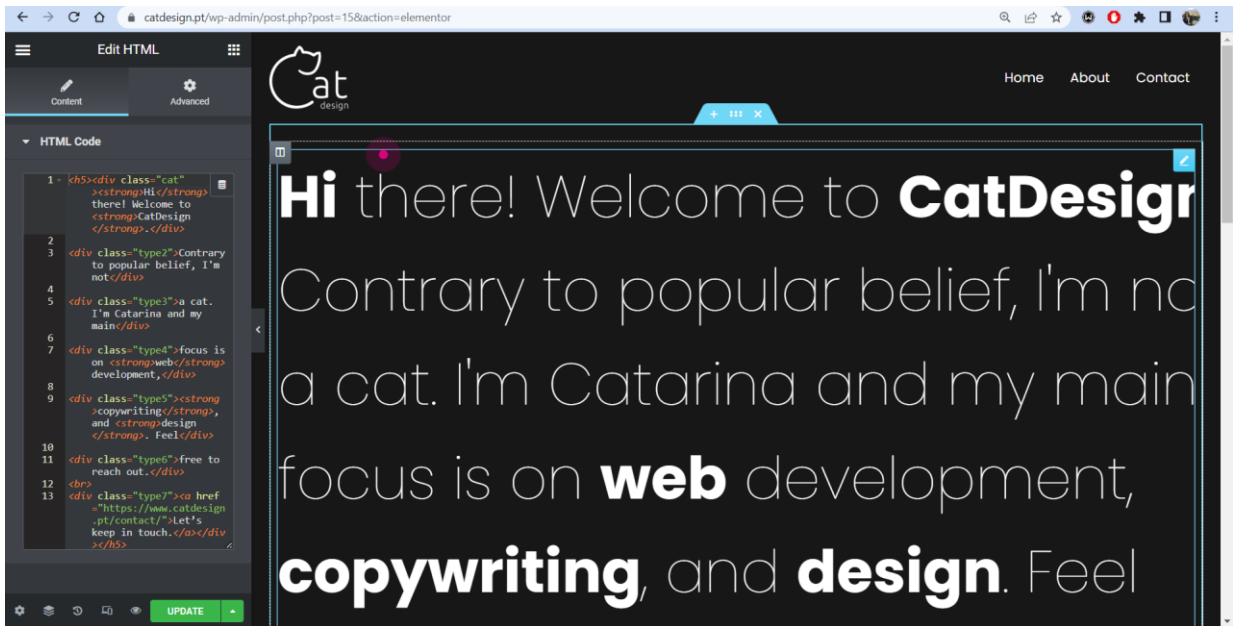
catdesign.pt/wp-admin/post.php?post=15&action=elementor

Edit HTML

Content Advanced

HTML Code

1 <h5><div class="cat"><strong>Hi</strong> there! Welcome to <strong>CatDesign</strong>.</div>
2
3 <div class="type2">Contrary to popular belief, I'm not</div>
4
5 <div class="type3">a cat. I'm Catarina and my main</div>
6
7 <div class="type4">focus is on <strong>web</strong> development,</div>
8
9 <div class="type5"><strong>copywriting</strong>, and <strong>design</strong>. Feel</div>
10
11 <div class="type6">free to reach out.</div>
12 <br>
13 <div class="type7"><a href="https://www.catdesign.pt/contact/">Let's keep in touch.</a></div></h5>

UPDATE

Cat design

Home About Contact

Hi there! Welcome to CatDesigr

Contrary to popular belief, I'm no

a cat. I'm Catarina and my main

focus is on web development,

copywriting, and design. Feel